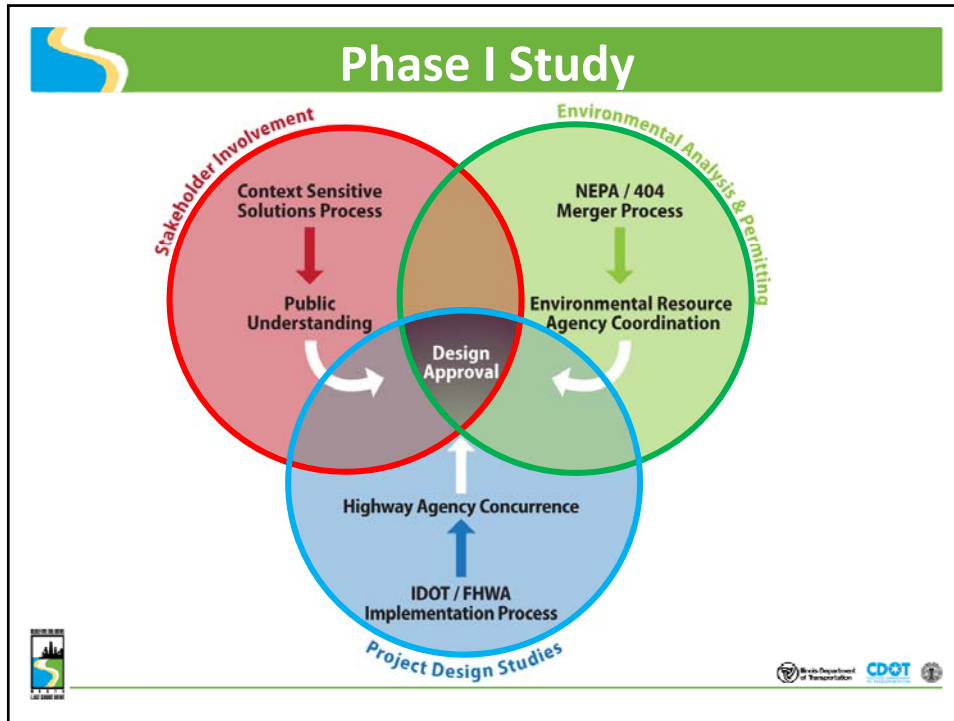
Phase I Study

Stakeholder Involvement

Context Sensitive Solutions Process

Public Understanding

Environmental Analysis & Permitting

NEPA / 404 Merger Process

Environmental Resource Agency Coordination

Design Approval

Highway Agency Concurrence

IDOT / FHWA Implementation Process

Project Design Studies

Illinois Department of Transportation

CDOT